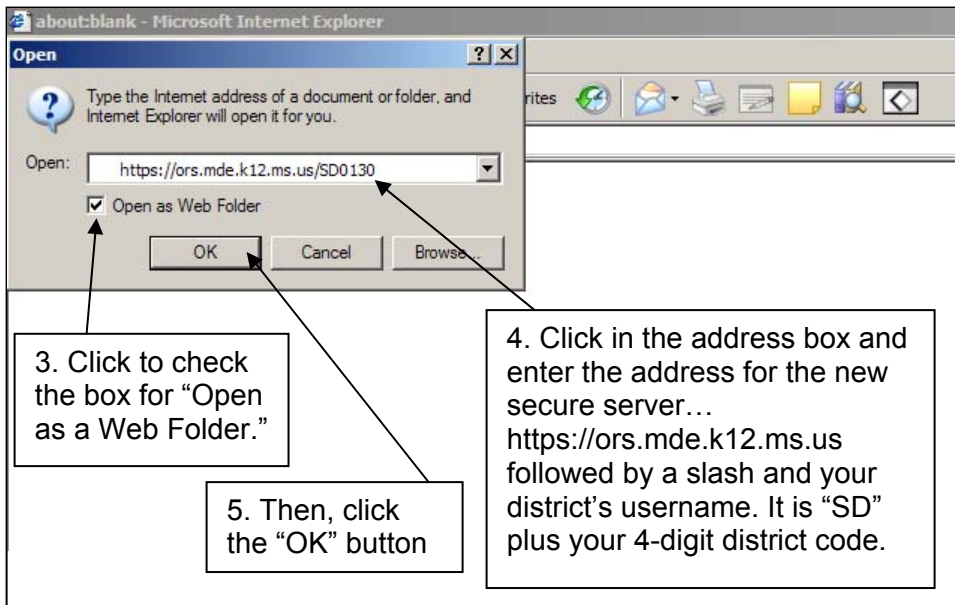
about:blank - Microsoft Internet Explorer

Open

?|X

Type the Internet address of a document or folder, and Internet Explorer will open it for you.

Open: https://ors.mde.k12.ms.us/SD0130

Open as Web Folder

OK Cancel Browse...

rites

3. Click to check the box for "Open as a Web Folder."

4. Click in the address box and enter the address for the new secure server… https://ors.mde.k12.ms.us followed by a slash and your district's username. It is "SD" plus your 4-digit district code.

5. Then, click the "OK" button